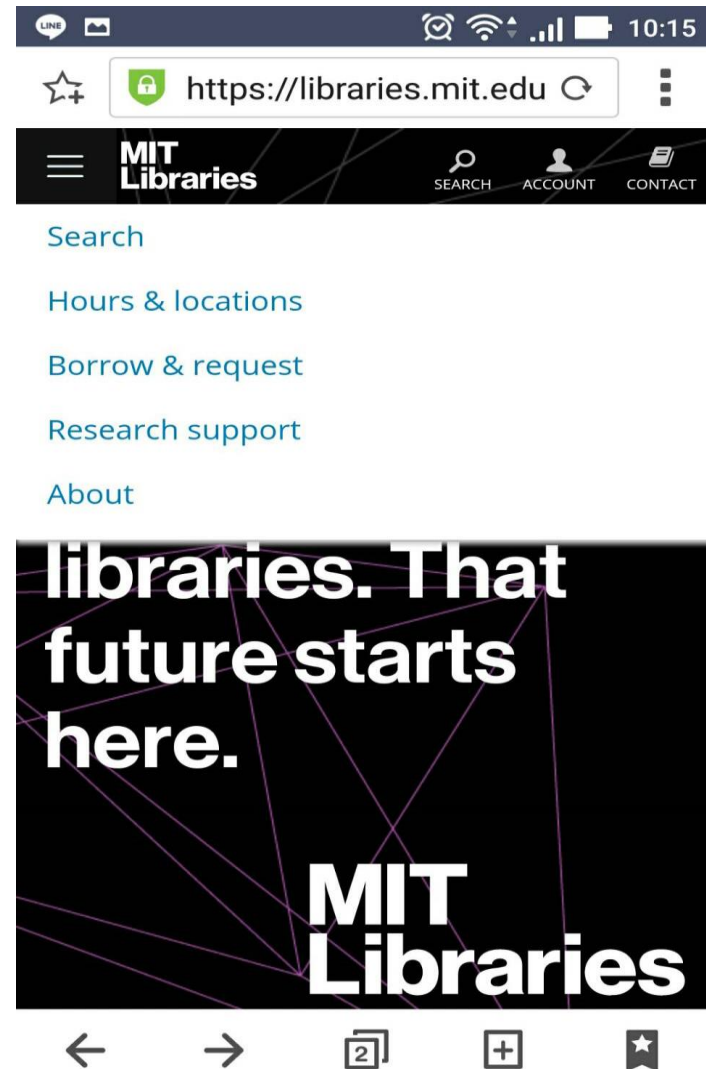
LINE

10:15

https://libraries.mit.edu

MIT Libraries

SEARCH ACCOUNT CONTACT

Search

Hours & locations

Borrow & request

Research support

About

libraries. That future starts here.

MIT Libraries

2